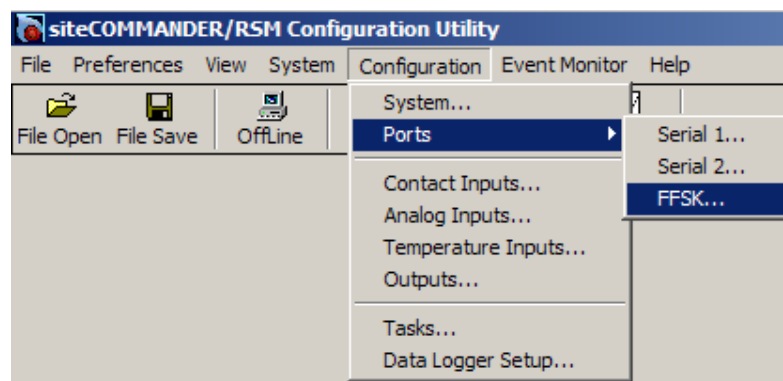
siteCOMMANDER/RSM Configuration Utility

File Preferences View System Configuration Event Monitor Help

File Open File Save OffLine

System...
Ports
Contact Inputs...
Analog Inputs...
Temperature Inputs...
Outputs...
Tasks...
Data Logger Setup...

Serial 1...
Serial 2...
FFSK...